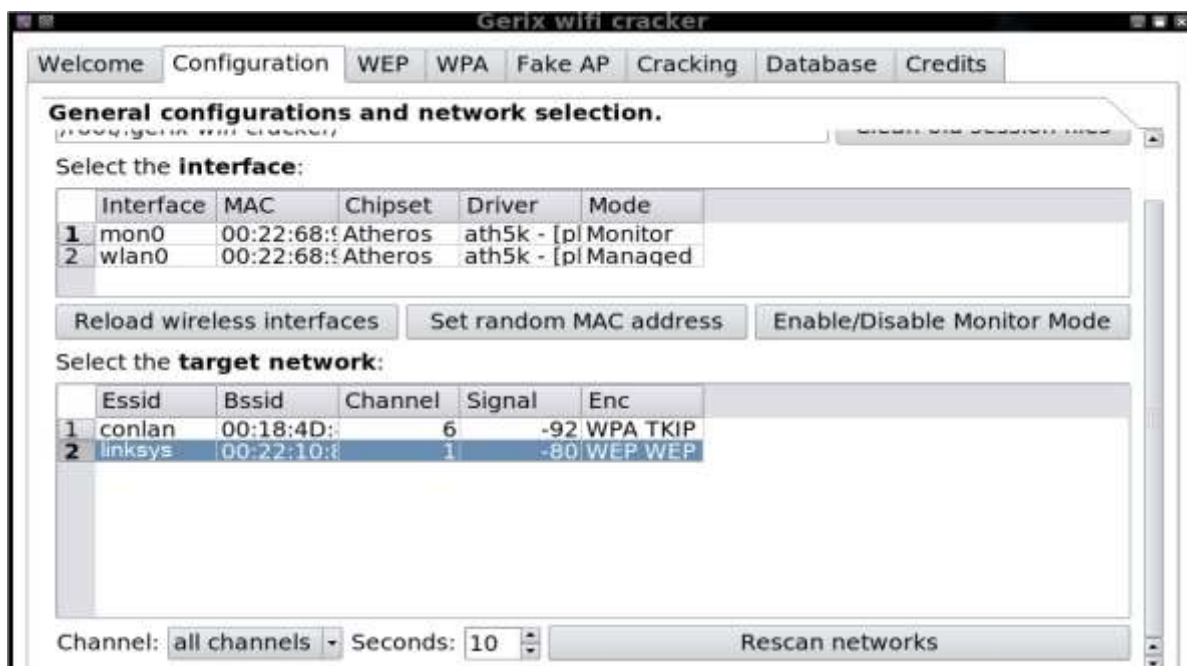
Gerix wifi cracker

Welcome | Configuration | WEP | WPA | Fake AP | Cracking | Database | Credits

General configurations and network selection.

/root/.gerix-wifi-cracker/ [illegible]

Select the **interface**:

| | Interface | MAC | Chipset | Driver | Mode |
|---|---|---|---|---|---|
| 1 | mon0 | 00:22:68:! | Atheros | ath5k - [pl | Monitor |
| 2 | wlan0 | 00:22:68:! | Atheros | ath5k - [pl | Managed |

Reload wireless interfaces | Set random MAC address | Enable/Disable Monitor Mode

Select the **target network**:

| | Essid | Bssid | Channel | Signal | Enc |
|---|---|---|---|---|---|
| 1 | conlan | 00:18:4D: | 6 | -92 | WPA TKIP |
| 2 | linksys | 00:22:10:! | 1 | -80 | WEP WEP |

Channel: all channels Seconds: 10 Rescan networks